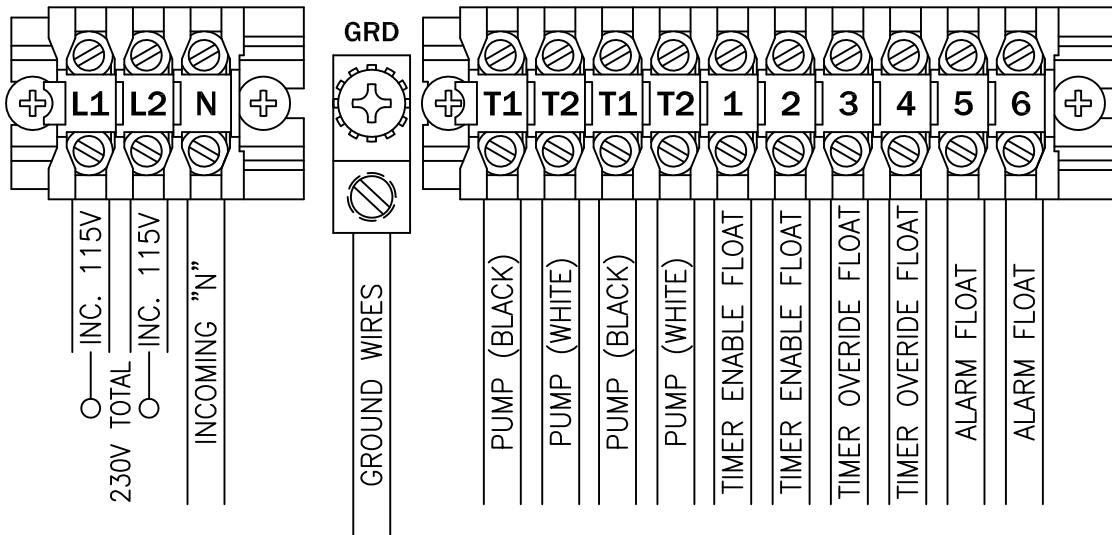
L1
L2
N
INC. 115V
230V TOTAL
INC. 115V
INCOMING "N"

GRD
GROUND WIRES

T1
T2
T1
T2
1
2
3
4
5
6
PUMP (BLACK)
PUMP (WHITE)
PUMP (BLACK)
PUMP (WHITE)
TIMER ENABLE FLOAT
TIMER ENABLE FLOAT
TIMER OVERIDE FLOAT
TIMER OVERIDE FLOAT
ALARM FLOAT
ALARM FLOAT